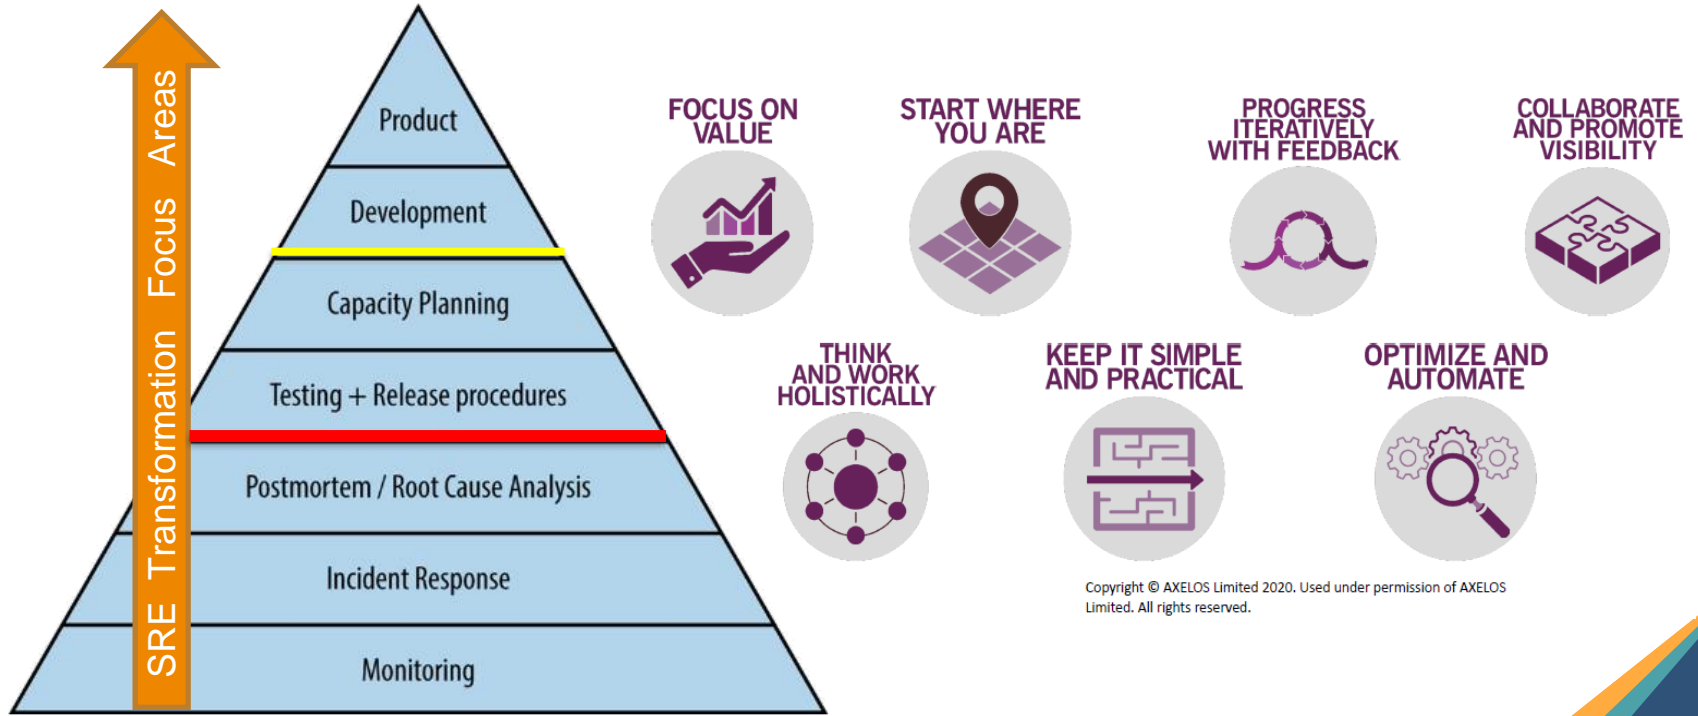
SRE Transformation Focus Areas

Product

Development

Capacity Planning

Testing + Release procedures

Postmortem / Root Cause Analysis

Incident Response

Monitoring

FOCUS ON VALUE

START WHERE YOU ARE

PROGRESS ITERATIVELY WITH FEEDBACK

COLLABORATE AND PROMOTE VISIBILITY

THINK AND WORK HOLISTICALLY

KEEP IT SIMPLE AND PRACTICAL

OPTIMIZE AND AUTOMATE

Copyright © AXELOS Limited 2020. Used under permission of AXELOS Limited. All rights reserved.